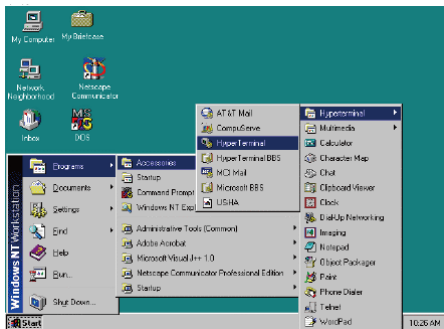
My Computer
My Briefcase
Network Neighborhood
Netscape Communicator
Inbox
DOS
Windows NT Workstation
Programs
Documents
Settings
Find
Help
Run...
Shut Down...
Accessories
Startup
Command Prompt
Windows NT Explorer
Administrative Tools (Common)
Adobe Acrobat
Microsoft Visual J++ 1.0
Netscape Communicator Professional Edition
Startup
AT&T Mail
CompuServe
HyperTerminal
HyperTerminal BBS
MCI Mail
Microsoft BBS
USHA
Hyperterminal
Multimedia
Calculator
Character Map
Chat
Clipboard Viewer
Clock
Dial-Up Networking
Imaging
Notepad
Object Packager
Paint
Phone Dialer
Telnet
WordPad
Start
10:26 AM